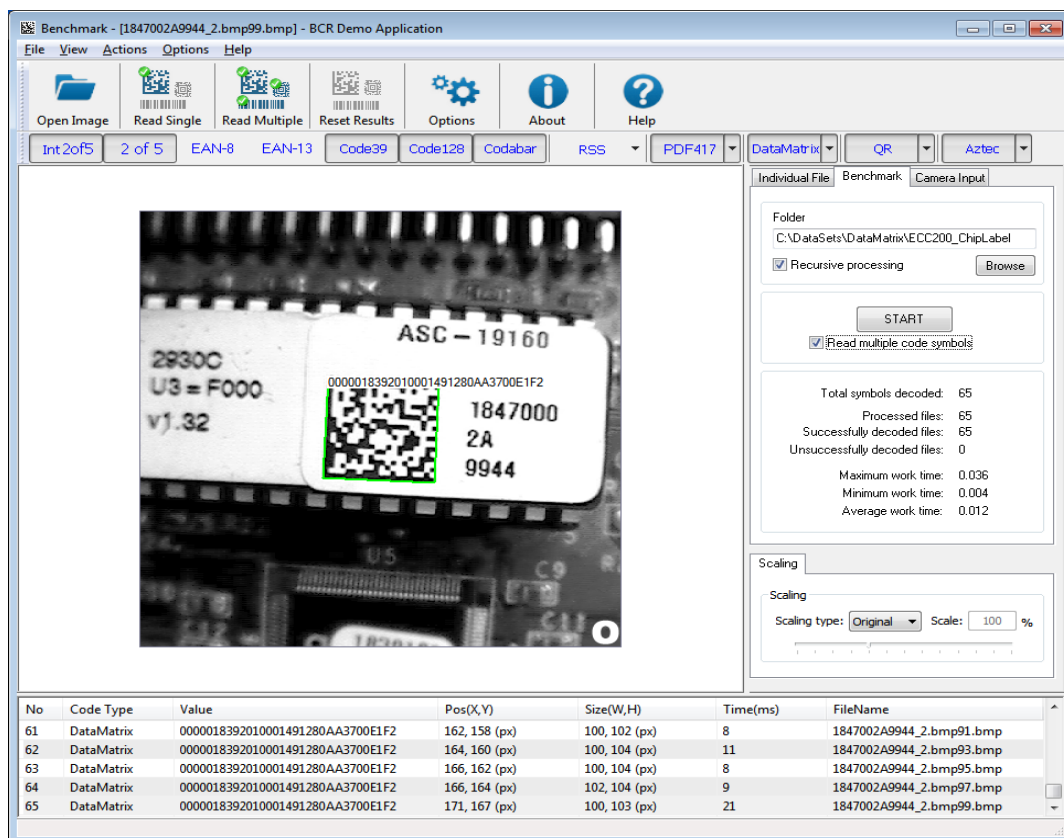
Benchmark - [1847002A9944_2.bmp99.bmp] - BCR Demo Application

File View Actions Options Help

Open Image | Read Single | Read Multiple | Reset Results | Options | About | Help

Int 2of5 | 2 of 5 | EAN-8 | EAN-13 | Code39 | Code128 | Codabar | RSS | PDF417 | DataMatrix | QR | Aztec

2930C
U3 = F000
v1.32
ASC – 19160
0000018392010001491280AA3700E1F2
1847000
2A
9944
U5
C9
O

Individual File | Benchmark | Camera Input

Folder
C:\DataSets\DataMatrix\ECC200_ChipLabel
Recursive processing
Browse

START
Read multiple code symbols

Total symbols decoded: 65
Processed files: 65
Successfully decoded files: 65
Unsuccessfully decoded files: 0
Maximum work time: 0.036
Minimum work time: 0.004
Average work time: 0.012

Scaling
Scaling
Scaling type: Original
Scale: 100 %

| No | Code Type | Value | Pos(X,Y) | Size(W,H) | Time(ms) | FileName |
|---|---|---|---|---|---|---|
| 61 | DataMatrix | 0000018392010001491280AA3700E1F2 | 162, 158 (px) | 100, 102 (px) | 8 | 1847002A9944_2.bmp91.bmp |
| 62 | DataMatrix | 0000018392010001491280AA3700E1F2 | 164, 160 (px) | 100, 104 (px) | 11 | 1847002A9944_2.bmp93.bmp |
| 63 | DataMatrix | 0000018392010001491280AA3700E1F2 | 166, 162 (px) | 100, 104 (px) | 8 | 1847002A9944_2.bmp95.bmp |
| 64 | DataMatrix | 0000018392010001491280AA3700E1F2 | 166, 164 (px) | 102, 104 (px) | 9 | 1847002A9944_2.bmp97.bmp |
| 65 | DataMatrix | 0000018392010001491280AA3700E1F2 | 171, 167 (px) | 100, 103 (px) | 21 | 1847002A9944_2.bmp99.bmp |